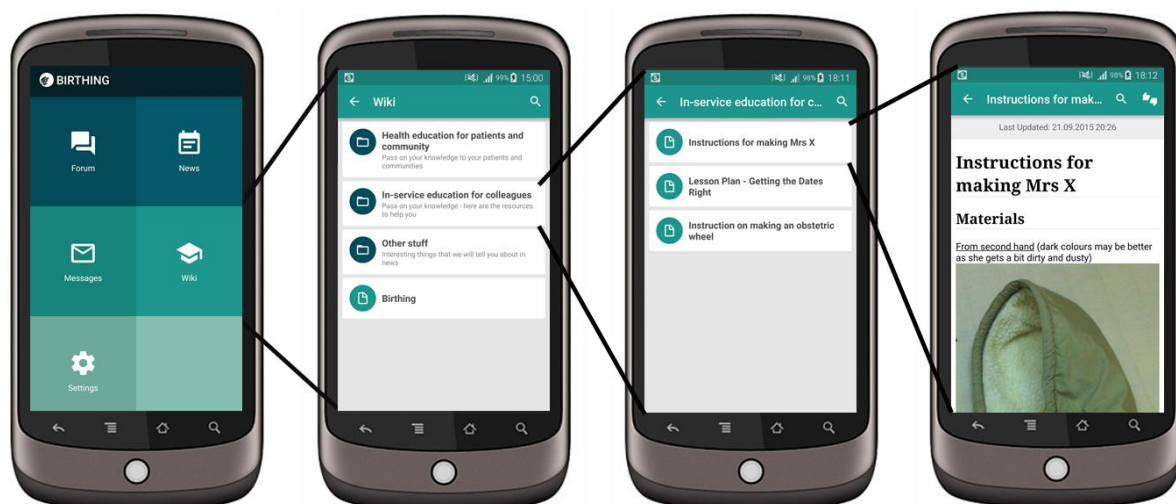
BIRTHING

Forum

News

Messages

Wiki

Settings

99% 15:00

Wiki

Health education for patients and community

Pass on your knowledge to your patients and communities

In-service education for colleagues

Pass on your knowledge - here are the resources to help you

Other stuff

Interesting things that we will tell you about in news

Birthing

98% 18:11

In-service education for c...

Instructions for making Mrs X

Lesson Plan - Getting the Dates Right

Instruction on making an obstetric wheel

98% 18:12

Instructions for mak...

Last Updated: 21.09.2015 20:26

Instructions for making Mrs X

Materials

From second hand (dark colours may be better as she gets a bit dirty and dusty)